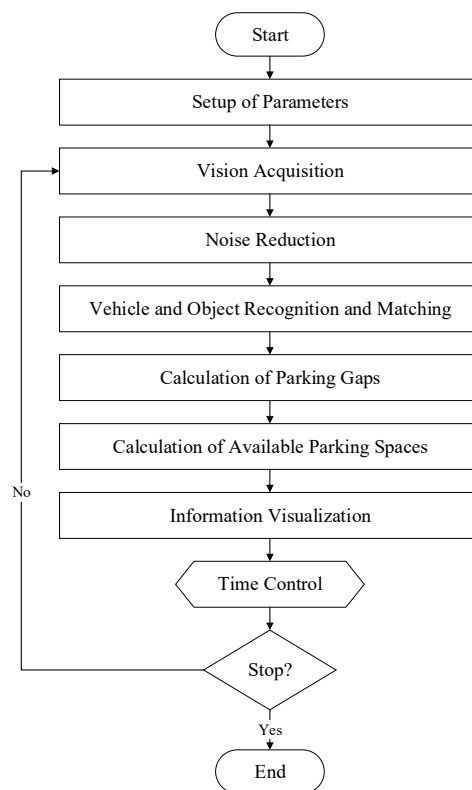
Start

Setup of Parameters

Vision Acquisition

Noise Reduction

Vehicle and Object Recognition and Matching

Calculation of Parking Gaps

Calculation of Available Parking Spaces

Information Visualization

Time Control

Stop?

No

Yes

End